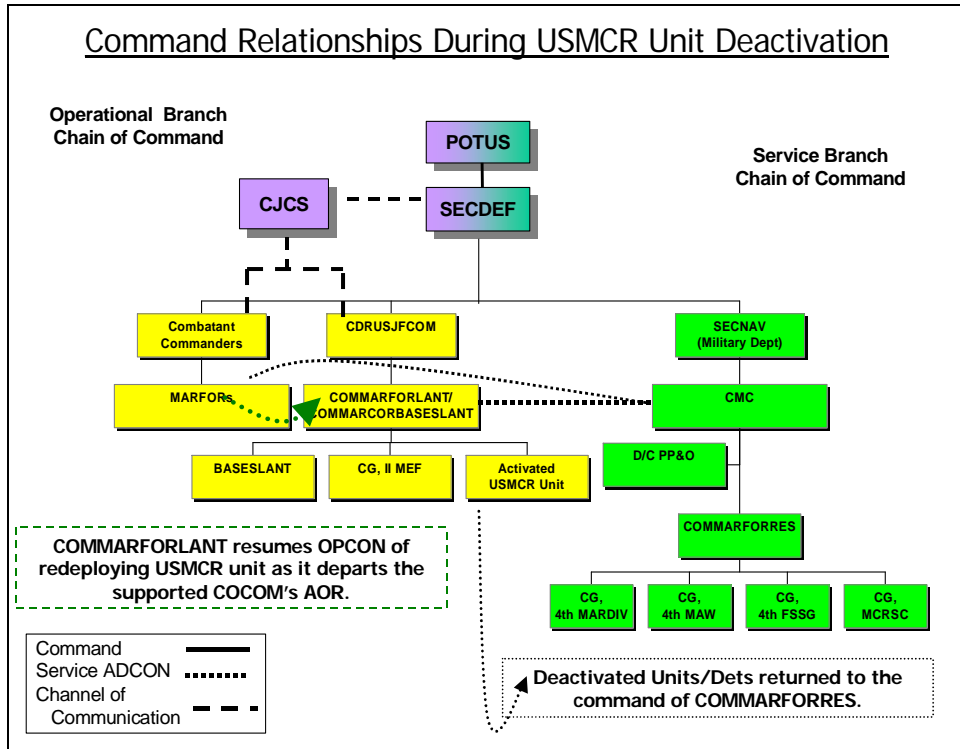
Command Relationships During USMCR Unit Deactivation

Operational Branch Chain of Command

POTUS

Service Branch Chain of Command

CJCS

SECDEF

Combatant Commanders

CDRUSJFCOM

SECNAV (Military Dept)

MARFORs

COMMARFORLANT/ COMMARCORBASESLANT

CMC

D/C PP&O

BASESLANT

CG, II MEF

Activated USMCR Unit

COMMARFORRES

COMMARFORLANT resumes OPCON of redeploying USMCR unit as it departs the supported COCOM's AOR.

CG, 4th MARDIV

CG, 4th MAW

CG, 4th FSSG

CG, MCRSC

Command
Service ADCON
Channel of Communication

Deactivated Units/Dets returned to the command of COMMARFORRES.